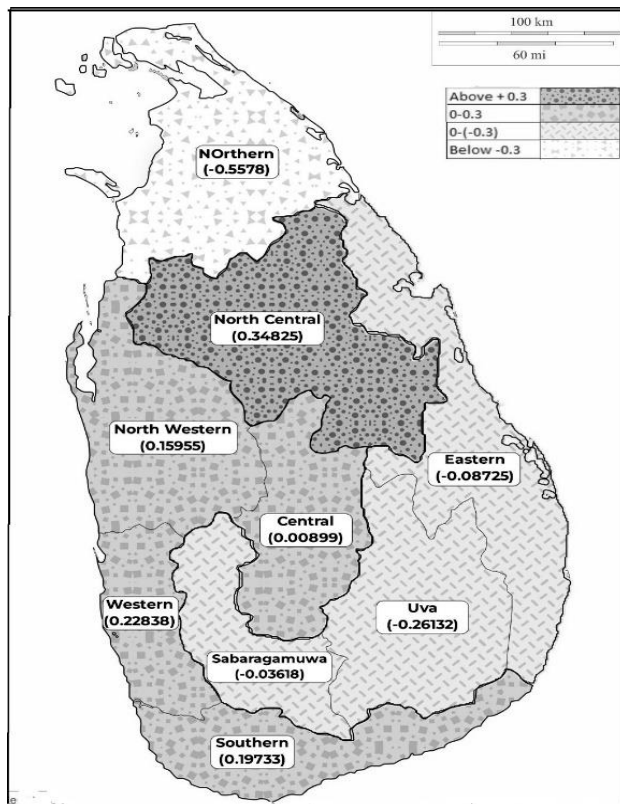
100 km
60 mi

Above + 0.3
0-0.3
0-(-0.3)
Below -0.3

NOrthern
(-0.5578)

North Central
(0.34825)

North Western
(0.15955)

Eastern
(-0.08725)

Central
(0.00899)

Western
(0.22838)

Uva
(-0.26132)

Sabaragamuwa
(-0.03618)

Southern
(0.19733)